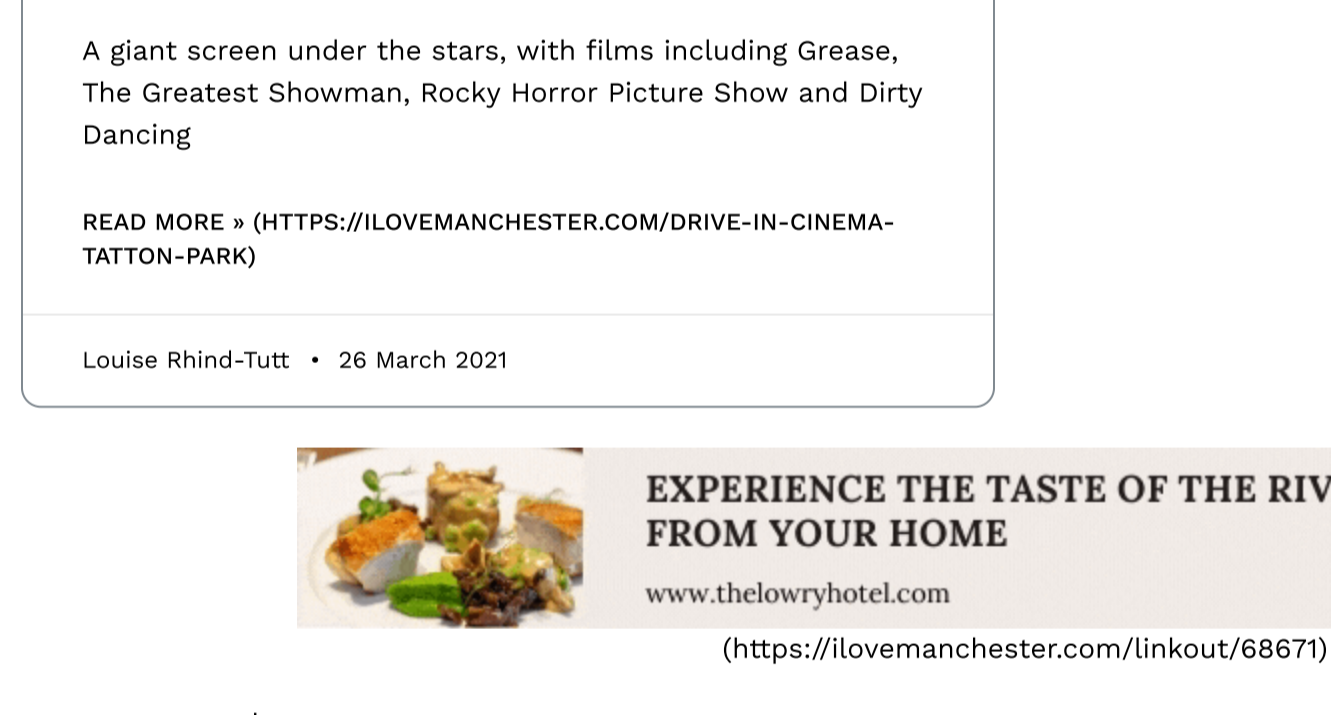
A giant screen under the stars, with films including Grease, The Greatest Showman, Rocky Horror Picture Show and Dirty Dancing

READ MORE » (HTTPS://ILOVEMANCHESTER.COM/DRIVE-IN-CINEMA-TATTON-PARK)

Louise Rhind-Tutt • 26 March 2021

EXPERIENCE THE TASTE OF THE RIV
FROM YOUR HOME

www.thelowryhotel.com

(https://ilovemanchester.com/linkout/68671)